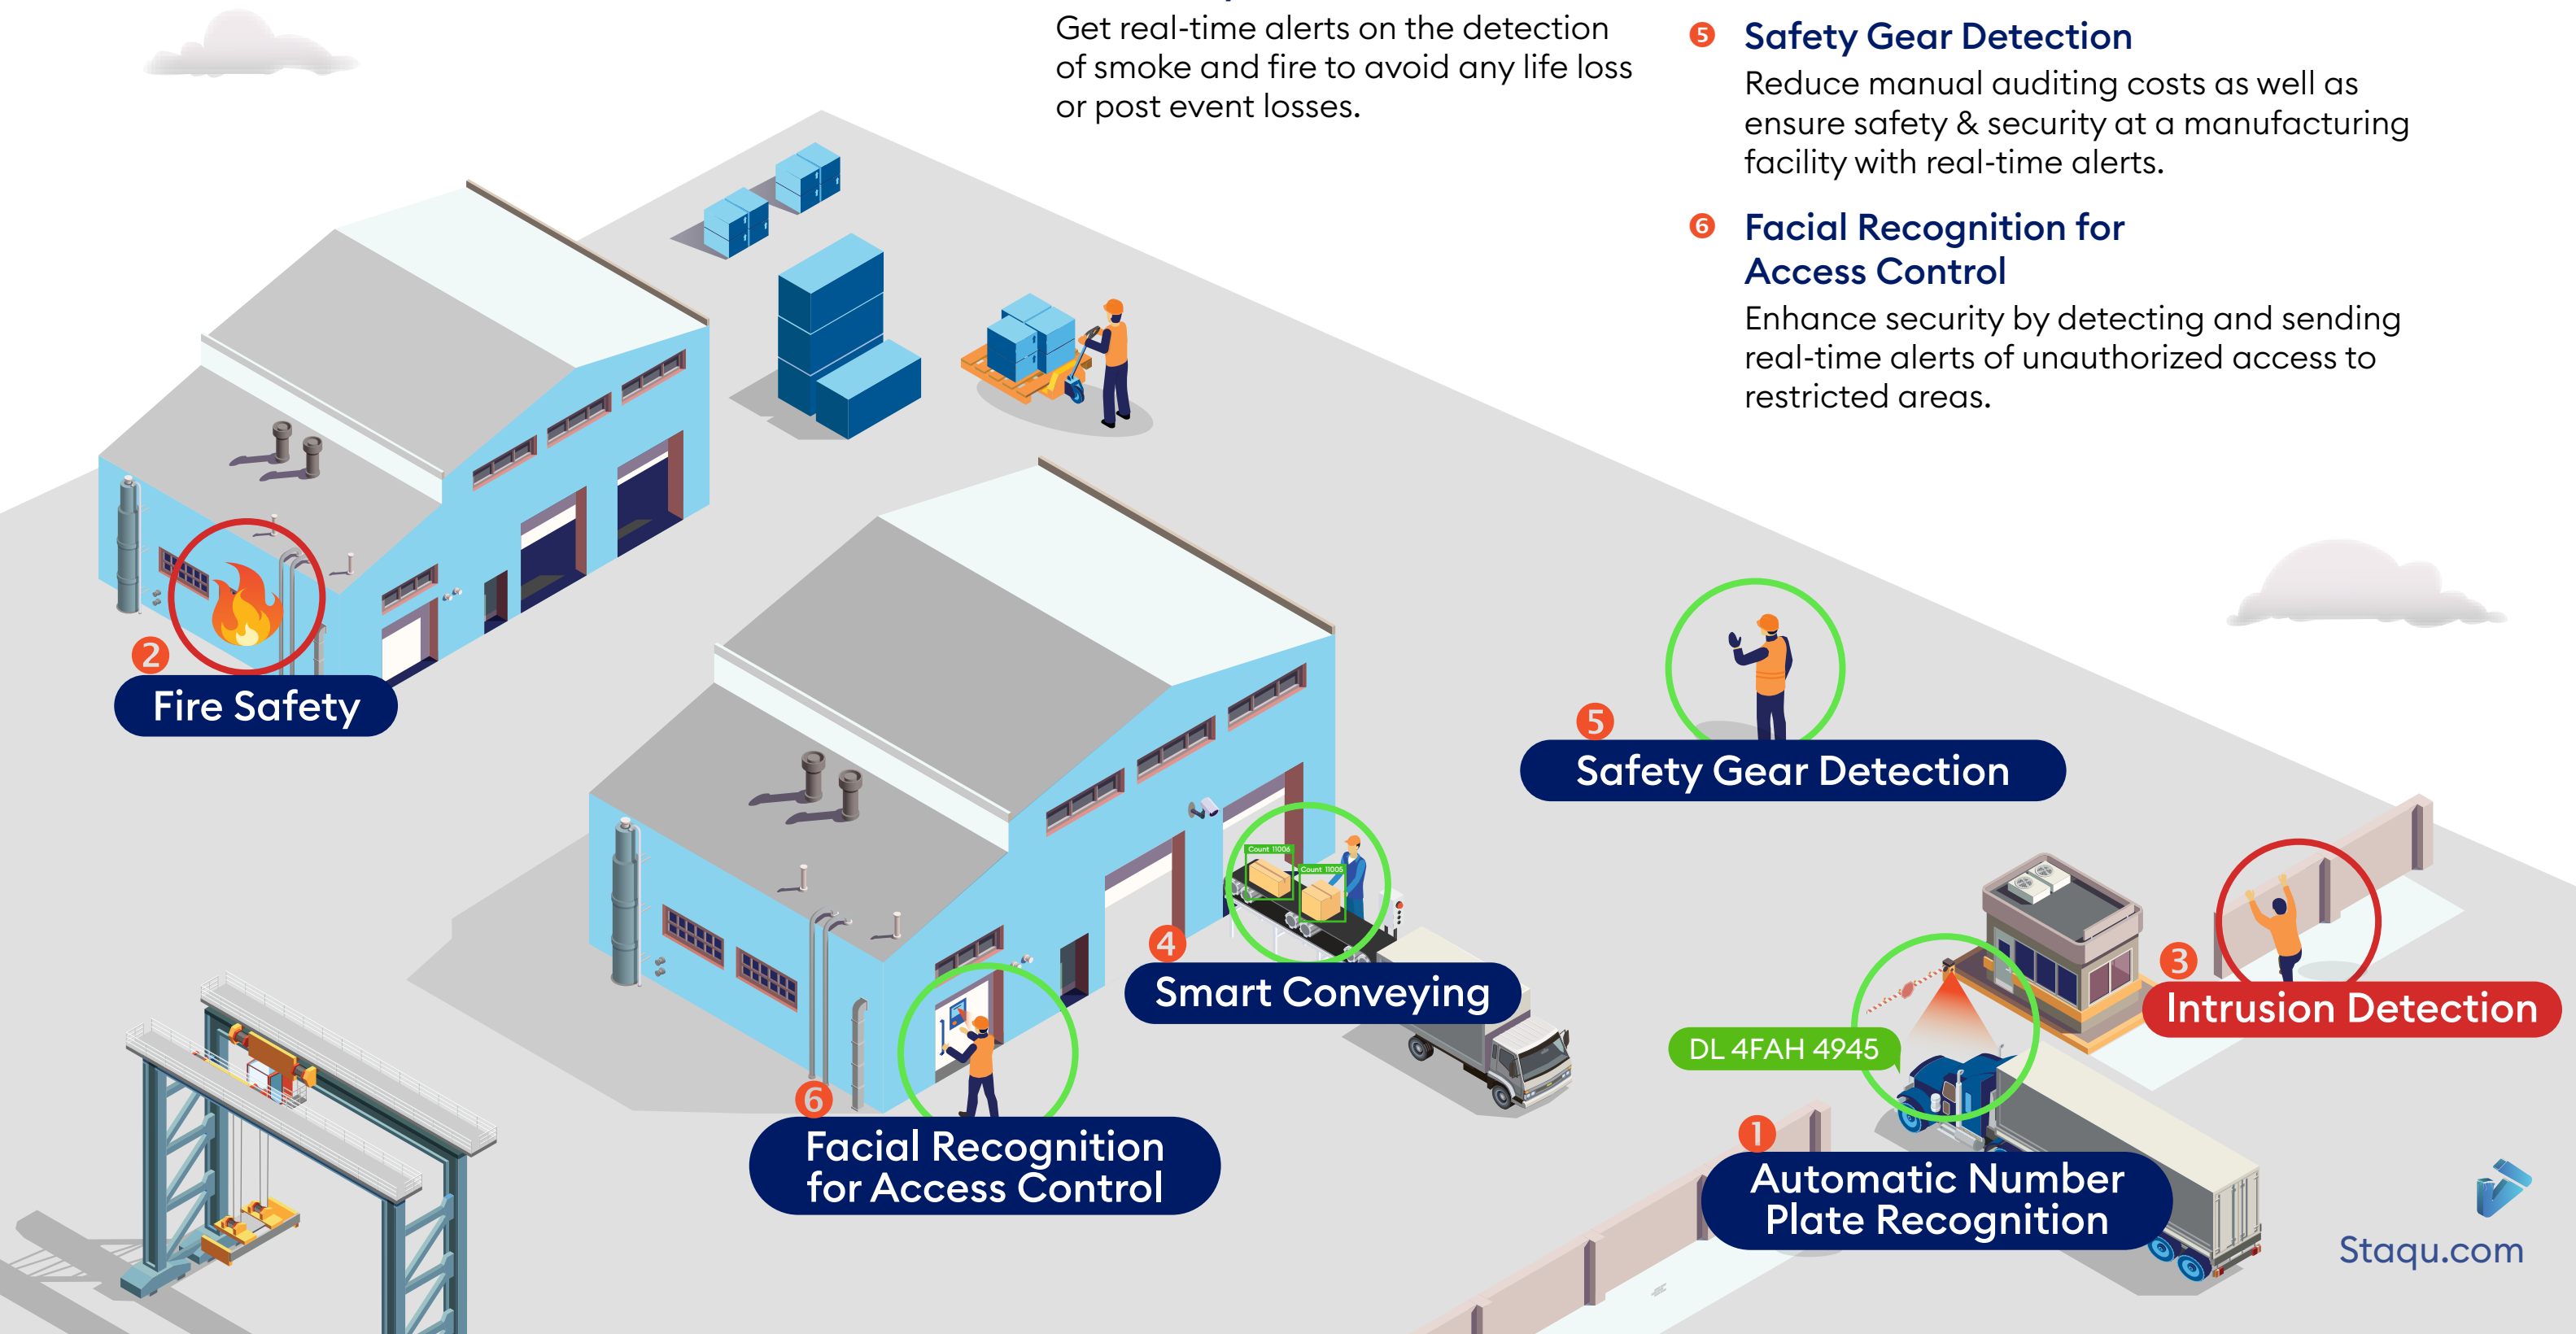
Get real-time alerts on the detection of smoke and fire to avoid any life loss or post event losses.

5 Safety Gear Detection
Reduce manual auditing costs as well as ensure safety & security at a manufacturing facility with real-time alerts.

6 Facial Recognition for Access Control
Enhance security by detecting and sending real-time alerts of unauthorized access to restricted areas.

2 Fire Safety

5 Safety Gear Detection

4 Smart Conveying

Count 11006

Count 11005

3 Intrusion Detection

DL 4FAH 4945

6 Facial Recognition for Access Control

1 Automatic Number Plate Recognition

Staqu.com